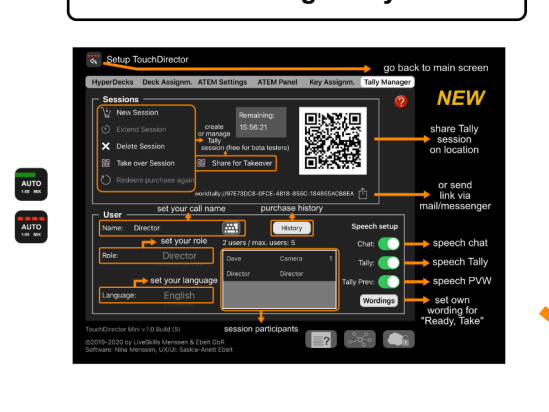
Setup TouchDirector

go back to main screen

HyperDecks | Deck Assignm. | ATEM Settings | ATEM Panel | Key Assignm. | Tally Manager

NEW

Sessions

New Session

Extend Session

Delete Session

Take over Session

Redeem purchase again

create or manage Tally session (free for beta testers)

Remaining: 15:56:21

Share for Takeover

share Tally session on location

worldtally://97E73DC8-0FCE-4818-855C-184855ACB8EA

or send link via mail/messenger

User

set your call name

purchase history

Name: Director

History

Speech setup

set your role

2 users / max. users: 5

Chat:

speech chat

Role: Director

| Dave | Camera | 1 |
|---|---|---|
| Director | Director | |

Tally:

speech Tally

set your language

Tally Prev:

speech PVW

Language: English

Wordings

set own wording for "Ready, Take"

TouchDirector Mini v.1.0 Build (5)

session participants

©2019-2020 by LiveSkills Menssen & Ebelt GbR
Software: Nina Menssen, UX/UI: Saskia-Anett Ebelt

AUTO

AUTO